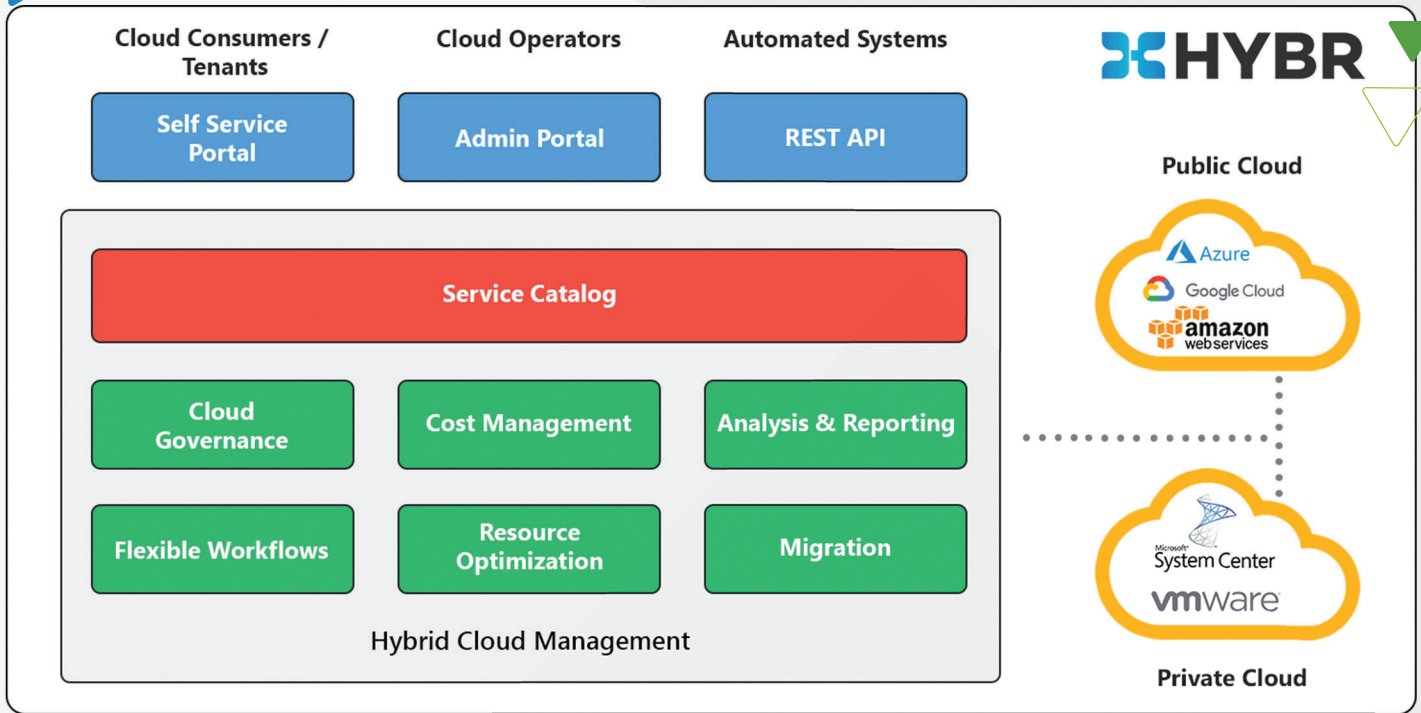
Cloud Consumers / Tenants

Cloud Operators

Automated Systems

HYBR

Self Service Portal

Admin Portal

REST API

Public Cloud

Azure

Google Cloud

amazon web services

Service Catalog

Cloud Governance

Cost Management

Analysis & Reporting

Flexible Workflows

Resource Optimization

Migration

Microsoft System Center

vmware

Hybrid Cloud Management

Private Cloud